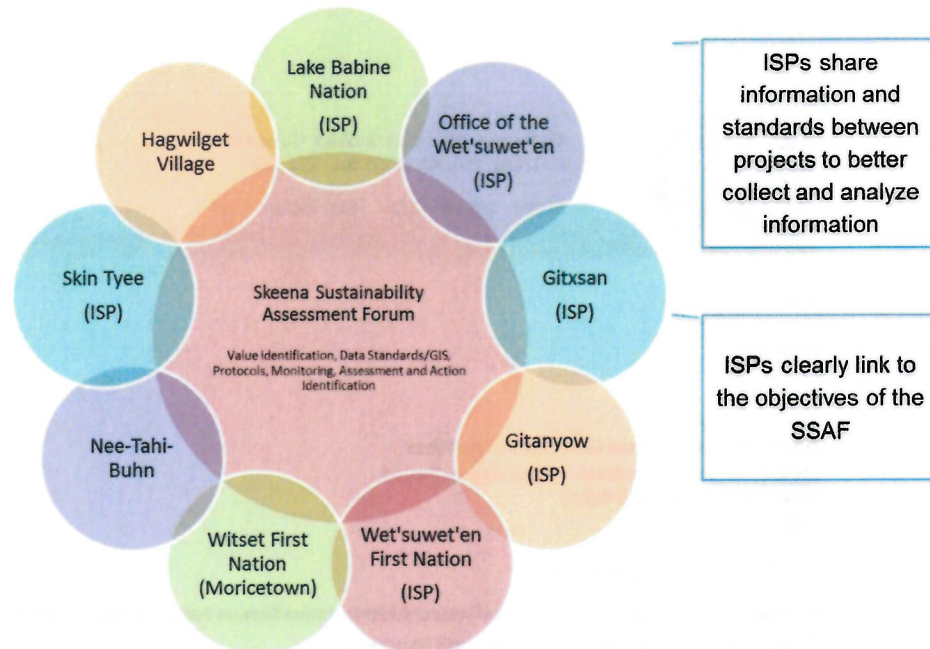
Lake Babine Nation (ISP)

Office of the Wet'suwet'en (ISP)

Gitxsan (ISP)

Gitanyow (ISP)

Wet'suwet'en First Nation (ISP)

Witset First Nation (Moricetown)

Nee-Tahi-Buhn

Skin Tyee (ISP)

Hagwilget Village

Skeena Sustainability Assessment Forum

Value Identification, Data Standards/GIS, Protocols, Monitoring, Assessment and Action Identification

ISPs share information and standards between projects to better collect and analyze information

ISPs clearly link to the objectives of the SSAF